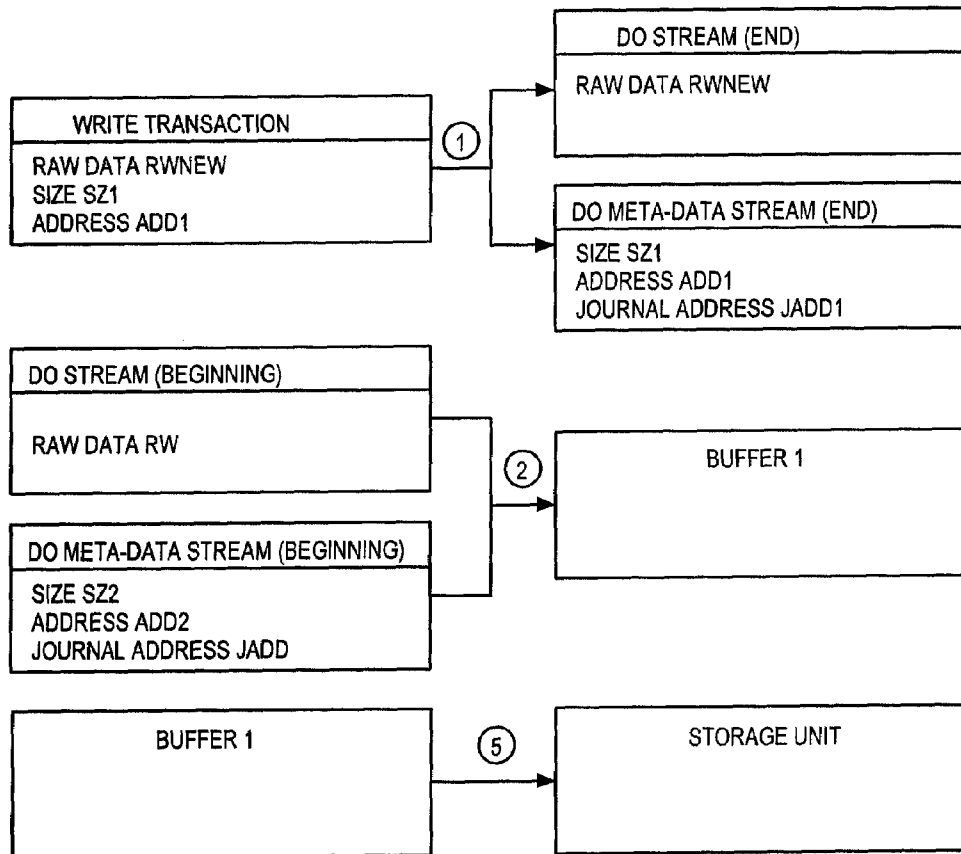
WRITE TRANSACTION
RAW DATA RWNEW
SIZE SZ1
ADDRESS ADD1

1

DO STREAM (END)
RAW DATA RWNEW

DO META-DATA STREAM (END)
SIZE SZ1
ADDRESS ADD1
JOURNAL ADDRESS JADD1

DO STREAM (BEGINNING)
RAW DATA RW

2

BUFFER 1

DO META-DATA STREAM (BEGINNING)
SIZE SZ2
ADDRESS ADD2
JOURNAL ADDRESS JADD

BUFFER 1

5

STORAGE UNIT